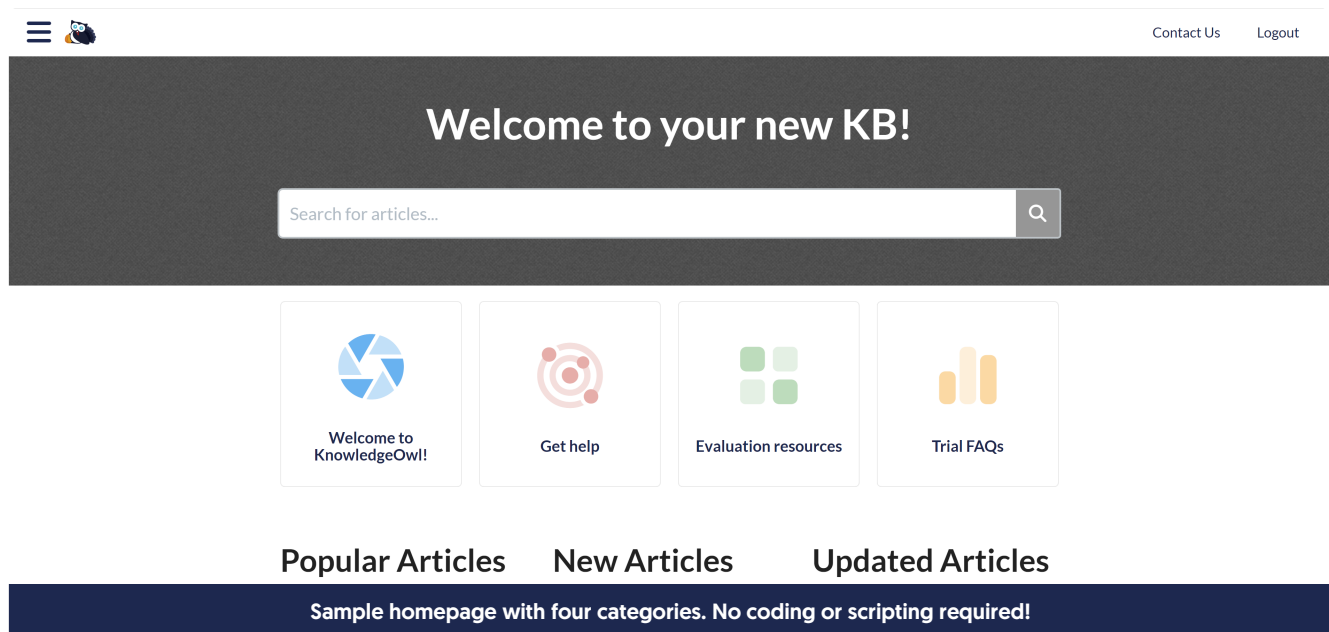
Contact Us Logout

Welcome to your new KB!

Search for articles...

Welcome to KnowledgeOwl!

Get help

Evaluation resources

Trial FAQs

Popular Articles

New Articles

Updated Articles

Sample homepage with four categories. No coding or scripting required!